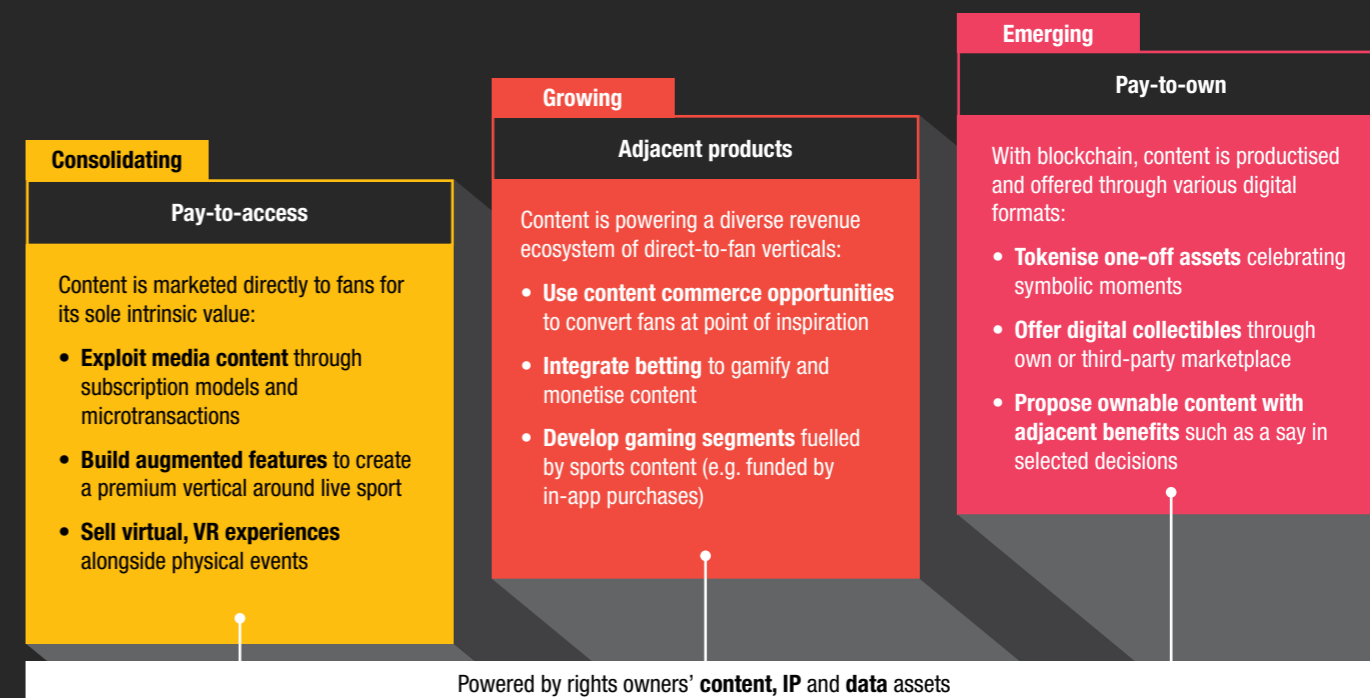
Consolidating

Pay-to-access

Content is marketed directly to fans for its sole intrinsic value:

• Exploit media content through subscription models and microtransactions

• Build augmented features to create a premium vertical around live sport

• Sell virtual, VR experiences alongside physical events

Growing

Adjacent products

Content is powering a diverse revenue ecosystem of direct-to-fan verticals:

• Use content commerce opportunities to convert fans at point of inspiration

• Integrate betting to gamify and monetise content

• Develop gaming segments fuelled by sports content (e.g. funded by in-app purchases)

Emerging

Pay-to-own

With blockchain, content is productised and offered through various digital formats:

• Tokenise one-off assets celebrating symbolic moments

• Offer digital collectibles through own or third-party marketplace

• Propose ownable content with adjacent benefits such as a say in selected decisions

Powered by rights owners' content, IP and data assets